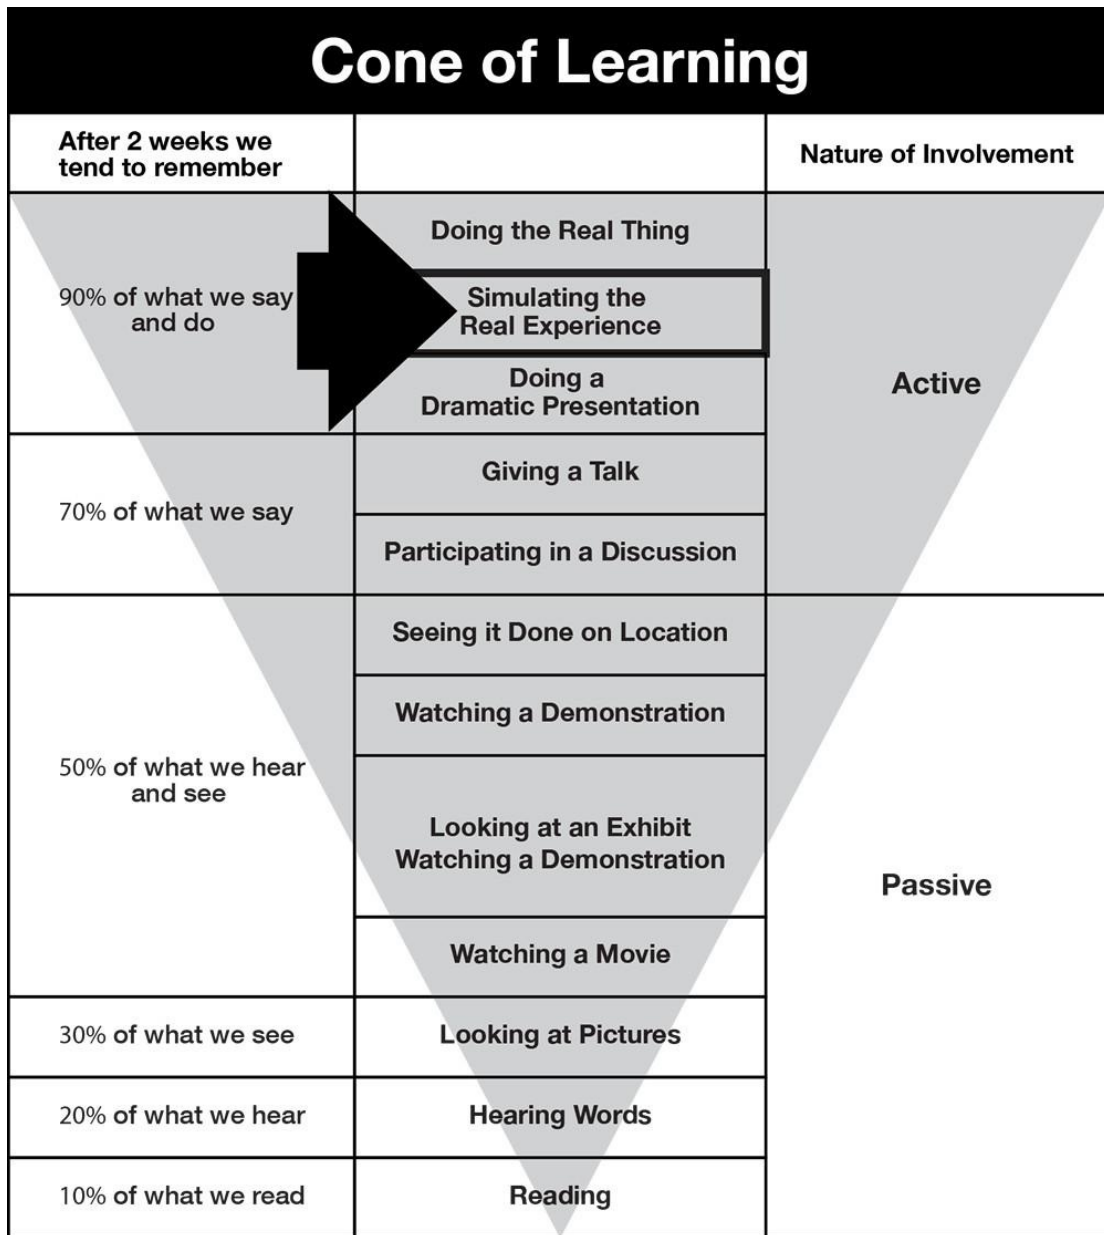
Cone of Learning

| After 2 weeks we tend to remember | | Nature of Involvement |
|---|---|---|
| 90% of what we say and do | Doing the Real Thing | Active |
| | Simulating the Real Experience | |
| | Doing a Dramatic Presentation | |
| 70% of what we say | Giving a Talk | |
| | Participating in a Discussion | |
| 50% of what we hear and see | Seeing it Done on Location | Passive |
| | Watching a Demonstration | |
| | Looking at an Exhibit Watching a Demonstration | |
| | Watching a Movie | |
| 30% of what we see | Looking at Pictures | |
| 20% of what we hear | Hearing Words | |
| 10% of what we read | Reading | |